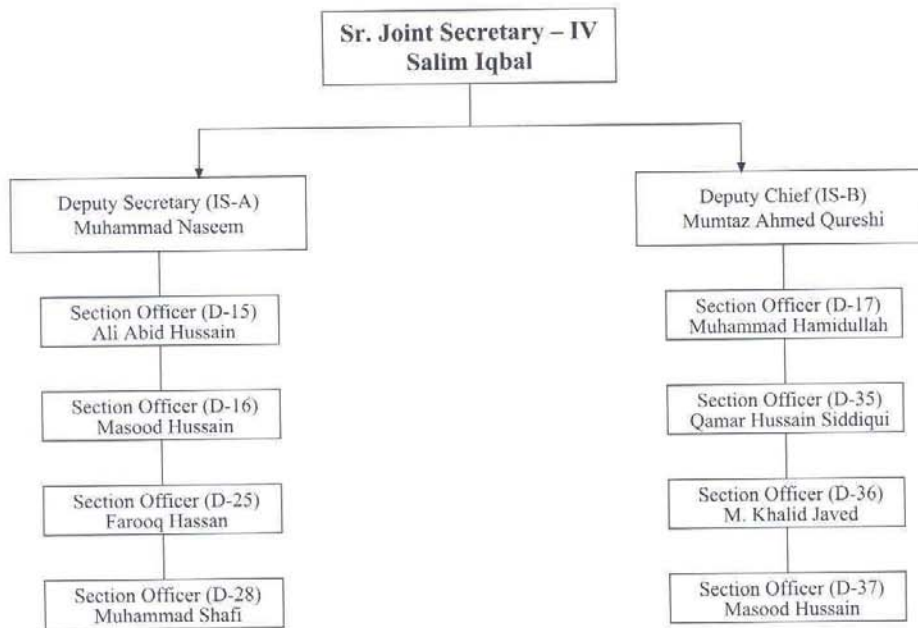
Sr. Joint Secretary – IV
Salim Iqbal

Deputy Secretary (IS-A)
Muhammad Naseem

Section Officer (D-15)
Ali Abid Hussain

Section Officer (D-16)
Masood Hussain

Section Officer (D-25)
Farooq Hassan

Section Officer (D-28)
Muhammad Shafi

Deputy Chief (IS-B)
Mumtaz Ahmed Qureshi

Section Officer (D-17)
Muhammad Hamidullah

Section Officer (D-35)
Qamar Hussain Siddiqui

Section Officer (D-36)
M. Khalid Javed

Section Officer (D-37)
Masood Hussain